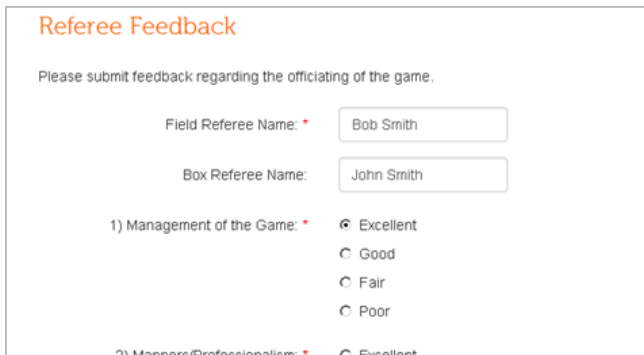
Referee Feedback

Please submit feedback regarding the officiating of the game.

Field Referee Name: * Bob Smith

Box Referee Name: John Smith

1) Management of the Game: *
Excellent
Good
Fair
Poor

2) Manners/Professionalism: * Excellent